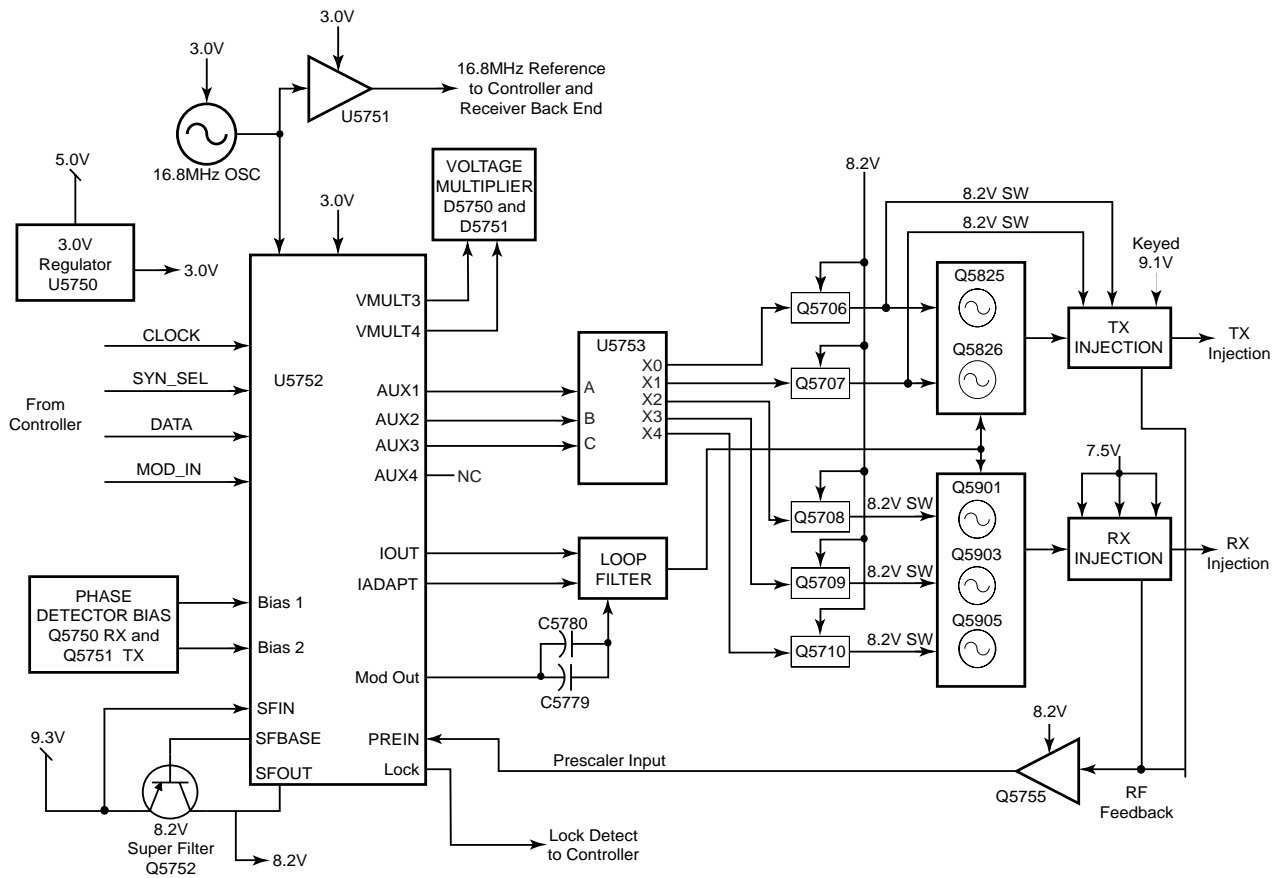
3.0V

3.0V

16.8MHz Reference to Controller and Receiver Back End

U5751

16.8MHz OSC

5.0V

3.0V Regulator U5750

3.0V

3.0V

VOLTAGE MULTIPLIER D5750 and D5751

8.2V

8.2V SW

8.2V SW

Keyed 9.1V

VMULT3

VMULT4

U5752

CLOCK

SYN_SEL

From Controller

DATA

MOD_IN

AUX1

AUX2

AUX3

AUX4

NC

U5753

X0

X1

X2

X3

X4

A

B

C

Q5706

Q5707

Q5825

Q5826

TX INJECTION

TX Injection

7.5V

Q5901

Q5708

8.2V SW

Q5903

RX INJECTION

RX Injection

IOUT

IADAPT

LOOP FILTER

Q5709

8.2V SW

Q5905

Q5710

8.2V SW

PHASE DETECTOR BIAS Q5750 RX and Q5751 TX

Bias 1

Bias 2

C5780

C5779

Mod Out

SFIN

9.3V

SFBASE

SFOUT

PREIN

Lock

Prescaler Input

8.2V

Q5755

RF Feedback

8.2V Super Filter Q5752

8.2V

Lock Detect to Controller